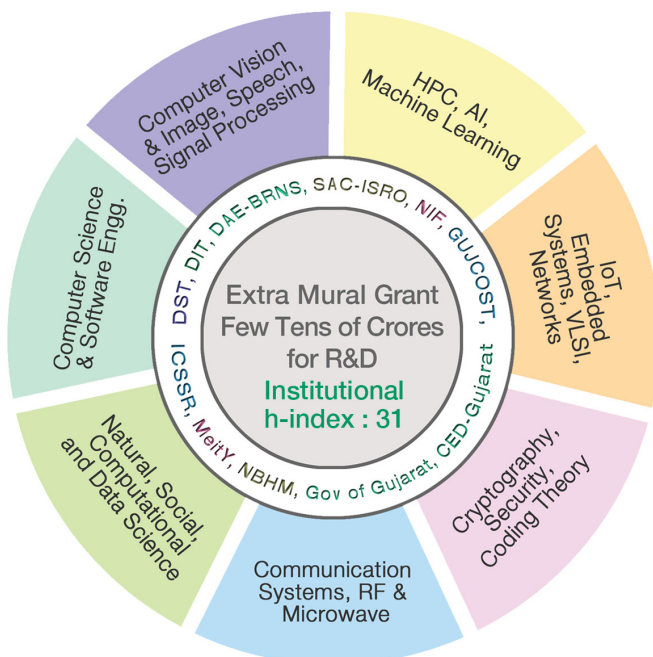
Computer Vision & Image, Speech, Signal Processing

HPC, AI, Machine Learning

IoT, Embedded Systems, VLSI, Networks

Cryptography, Security, Coding Theory

Communication Systems, RF & Microwave

Natural, Social, Computational and Data Science

Computer Science & Software Engg.

DST, DIT, DAE-BRNS, SAC-ISRO, NIF, GUJCOST, CED-Gujarat, Gov of Gujarat, NBHM, MeitY, ICSSR

Extra Mural Grant Few Tens of Crores for R&D

Institutional h-index : 31